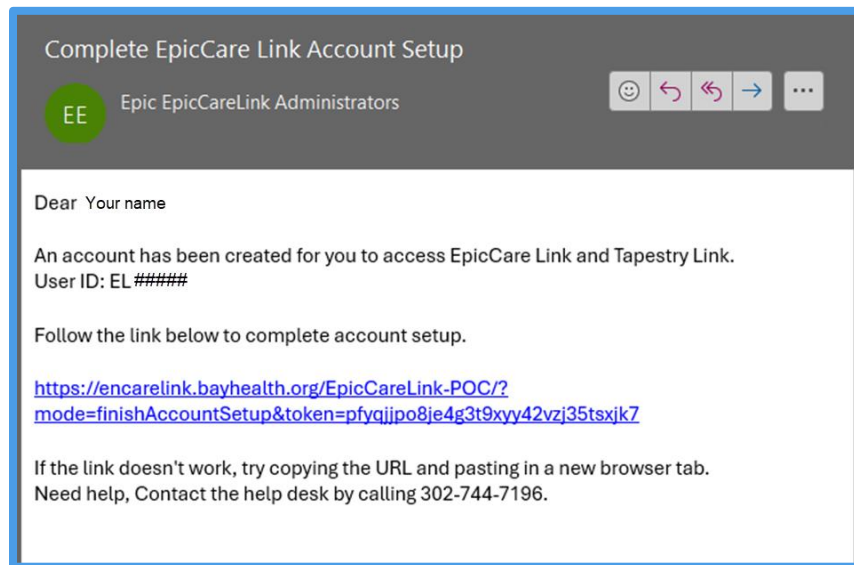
Complete EpicCare Link Account Setup

EE

Epic EpicCareLink Administrators

...

Dear Your name

An account has been created for you to access EpicCare Link and Tapestry Link.
User ID: EL#####

Follow the link below to complete account setup.

https://encarelink.bayhealth.org/EpicCareLink-POC/?mode=finishAccountSetup&token=pfyqjjpo8je4g3t9xyy42vzj35tsxjk7

If the link doesn't work, try copying the URL and pasting in a new browser tab.
Need help, Contact the help desk by calling 302-744-7196.